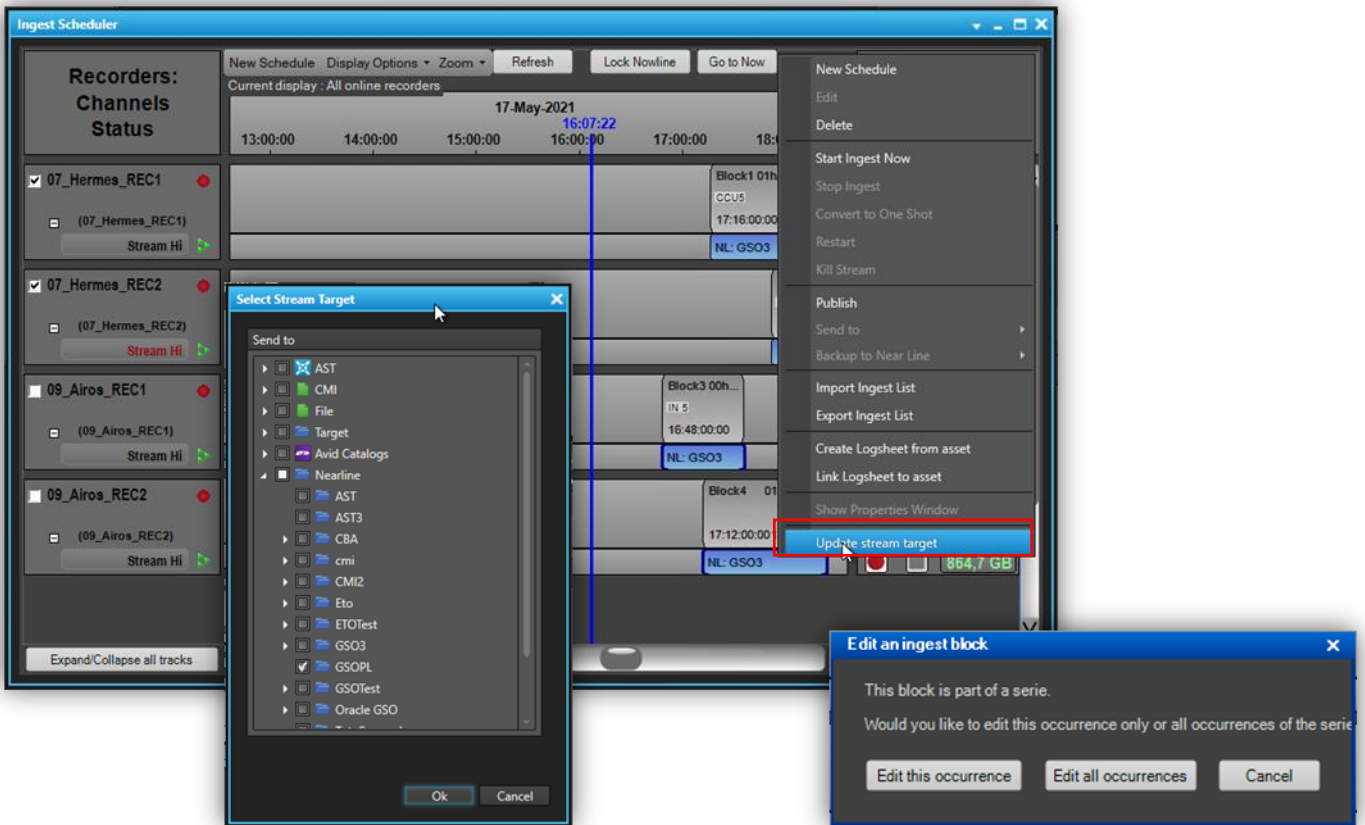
Ingest Scheduler

Recorders: Channels Status

New Schedule Display Options Zoom Refresh Lock Nowline Go to Now

Current display : All online recorders

17-May-2021

16:07:22

13:00:00 14:00:00 15:00:00 16:00:00 17:00:00 18:

07_Hermes_REC1

(07_Hermes_REC1)

Stream Hi

Block1 01h

CCU5

17:16:00:00

NL: GSO3

07_Hermes_REC2

(07_Hermes_REC2)

Stream Hi

09_Airos_REC1

(09_Airos_REC1)

Stream Hi

Block3 00h...

IN 5

16:48:00:00

NL: GSO3

09_Airos_REC2

(09_Airos_REC2)

Stream Hi

Block4 01

17:12:00:00

NL: GSO3

864,7 GB

Expand/Collapse all tracks

New Schedule
Edit
Delete
Start Ingest Now
Stop Ingest
Convert to One Shot
Restart
Kill Stream
Publish
Send to
Backup to Near Line
Import Ingest List
Export Ingest List
Create Logsheet from asset
Link Logsheet to asset
Show Properties Window
Update stream target

Select Stream Target

Send to

AST
CMI
File
Target
Avid Catalogs
Nearline
AST
AST3
CBA
cmi
CMI2
Eto
ETOTest
GSO3
GSOPL
GSOTest
Oracle GSO

Ok Cancel

Edit an ingest block

This block is part of a serie.

Would you like to edit this occurrence only or all occurrences of the serie

Edit this occurrence Edit all occurrences Cancel